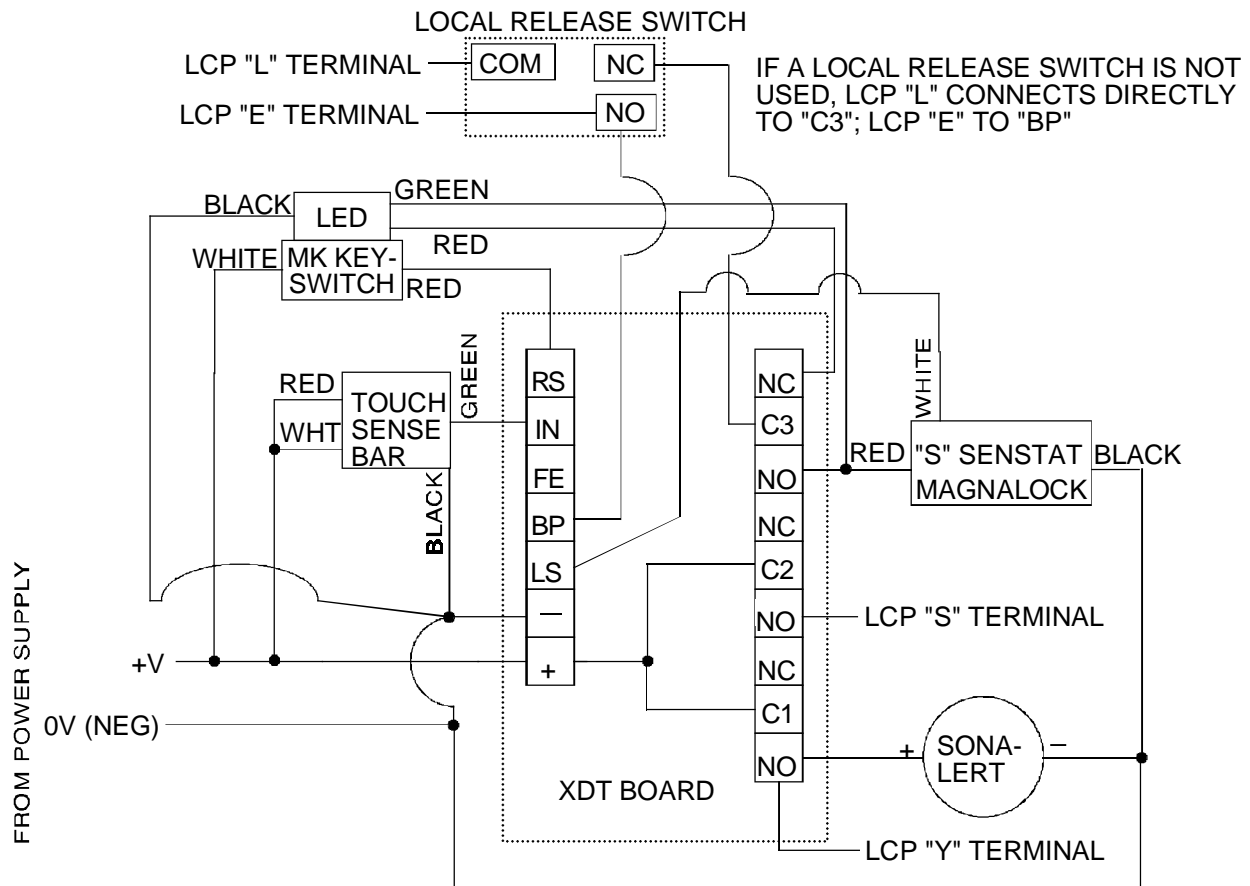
LOCAL RELEASE SWITCH

LCP "L" TERMINAL COM NC

LCP "E" TERMINAL NO

IF A LOCAL RELEASE SWITCH IS NOT USED, LCP "L" CONNECTS DIRECTLY TO "C3"; LCP "E" TO "BP"

BLACK LED GREEN

RED

WHITE MK KEY-SWITCH RED

GREEN

WHITE

RED TOUCH SENSE BAR

WHT

RS
IN
FE
BP
LS
—
+

NC
C3
NO
NC
C2
NO
NC
C1
NO

RED "S" SENSTAT MAGNALOCK BLACK

BLACK

FROM POWER SUPPLY

+V

0V (NEG)

LCP "S" TERMINAL

+ SONA-LERT –

XDT BOARD

LCP "Y" TERMINAL